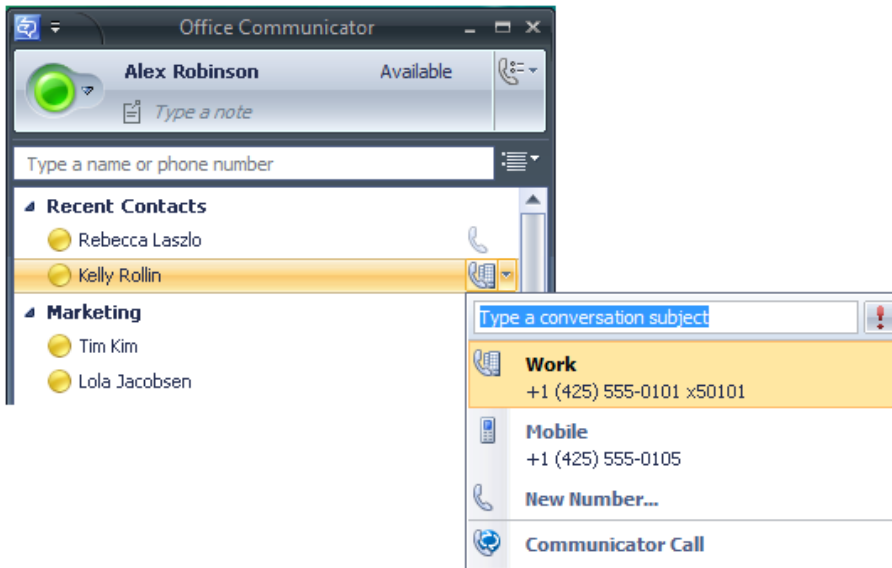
Office Communicator

Alex Robinson

Available

Type a note

Type a name or phone number

Recent Contacts

Rebecca Laszlo

Kelly Rollin

Marketing

Tim Kim

Lola Jacobsen

Type a conversation subject

Work

+1 (425) 555-0101 x50101

Mobile

+1 (425) 555-0105

New Number...

Communicator Call